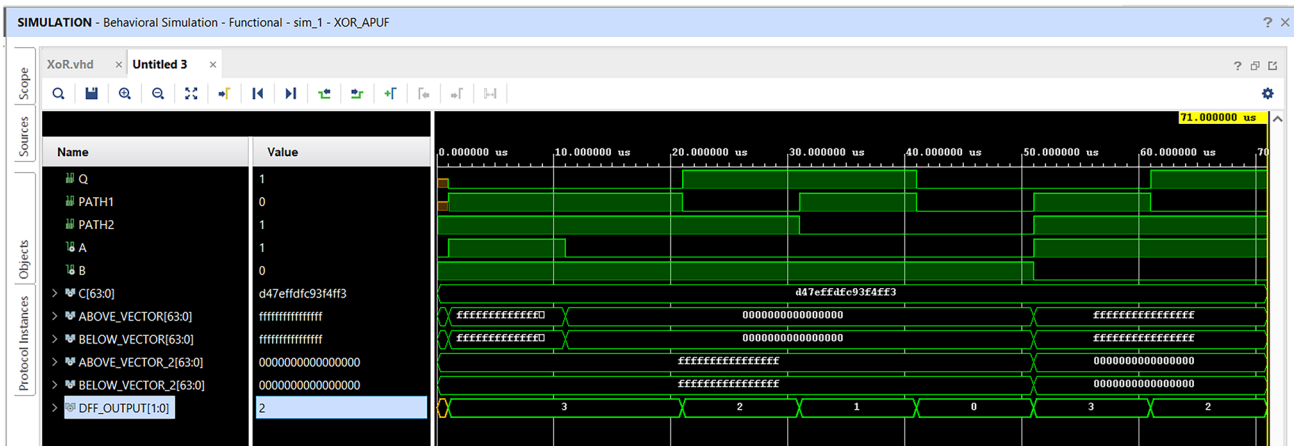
SIMULATION - Behavioral Simulation - Functional - sim_1 - XOR_APUF

? ×

Scope
Sources
Objects
Protocol Instances

XoR.vhd × Untitled 3 ×

? ⊡ ⊠

71.000000 us

| Name | Value |
|---|---|
| Q | 1 |
| PATH1 | 0 |
| PATH2 | 1 |
| A | 1 |
| B | 0 |
| C[63:0] | d47effdfc93f4ff3 |
| ABOVE_VECTOR[63:0] | ffffffffffffffff |
| BELOW_VECTOR[63:0] | ffffffffffffffff |
| ABOVE_VECTOR_2[63:0] | 0000000000000000 |
| BELOW_VECTOR_2[63:0] | 0000000000000000 |
| DFF_OUTPUT[1:0] | 2 |

0.000000 us 10.000000 us 20.000000 us 30.000000 us 40.000000 us 50.000000 us 60.000000 us 70

d47effdfc93f4ff3

ffffffffffffff 0000000000000000 ffffffffffffffff

ffffffffffffff 0000000000000000 ffffffffffffffff

ffffffffffffffff 0000000000000000

ffffffffffffffff 0000000000000000

3 2 1 0 3 2